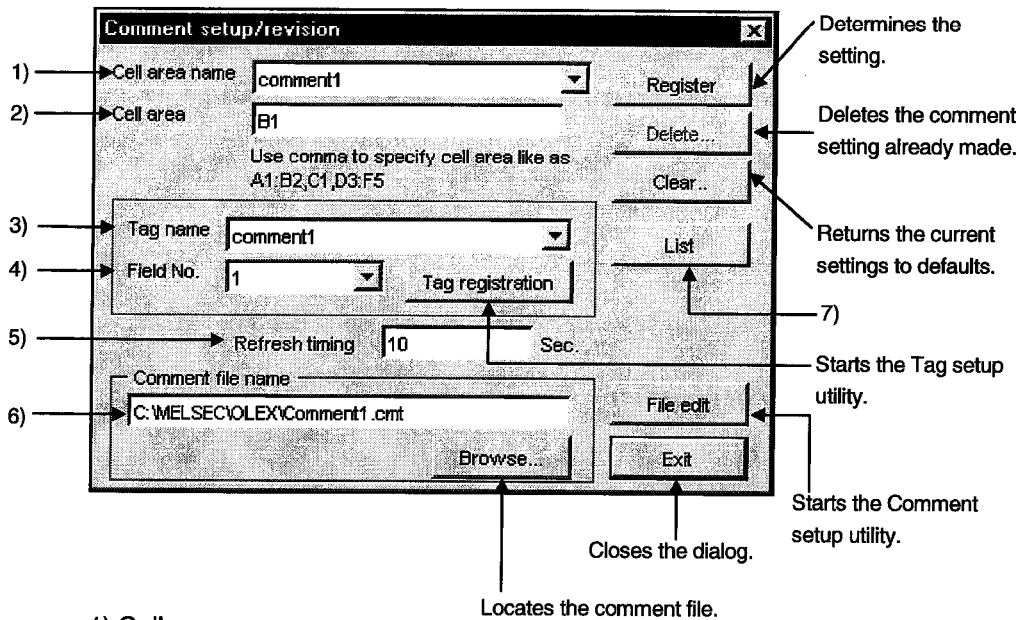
Comment setup/revision

1) Cell area name comment1

2) Cell area B1

Use comma to specify cell area like as A1:B2,C1,D3:F5

3) Tag name comment1

4) Field No. 1

Tag registration

5) Refresh timing 10 Sec.

Comment file name

6) C:\MELSEC\OLEX\Comment1.cmt

Browse...

Register

Delete...

Clear..

List

File edit

Exit

Determines the setting.

Deletes the comment setting already made.

Returns the current settings to defaults.

7)

Starts the Tag setup utility.

Starts the Comment setup utility.

Closes the dialog.

Locates the comment file.

1) Cell